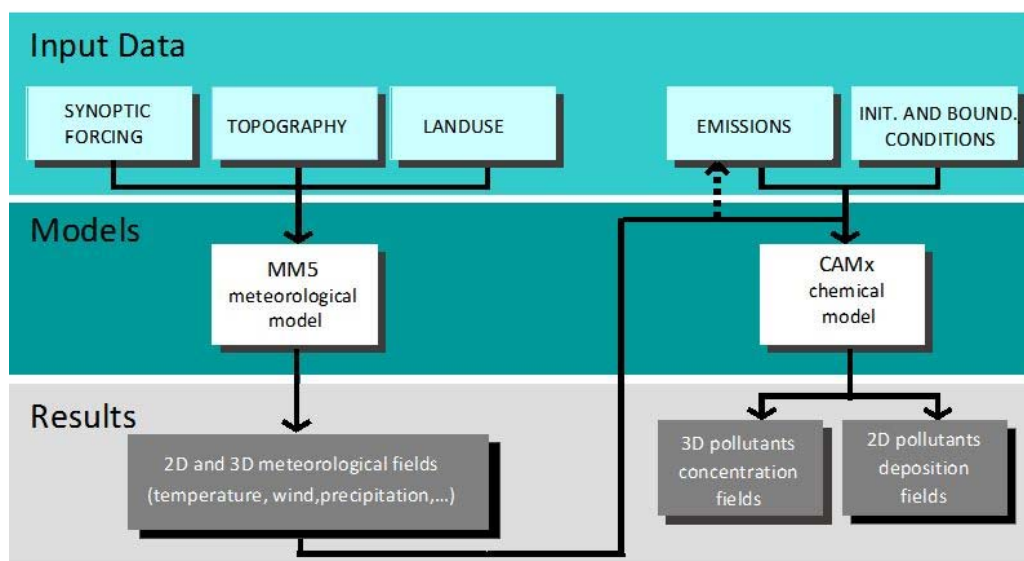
Input Data

SYNOPTIC FORCING

TOPOGRAPHY

LANDUSE

EMISSIONS

INIT. AND BOUND. CONDITIONS

Models

MM5 meteorological model

CAMx chemical model

Results

2D and 3D meteorological fields (temperature, wind,precipitation,...)

3D pollutants concentration fields

2D pollutants deposition fields